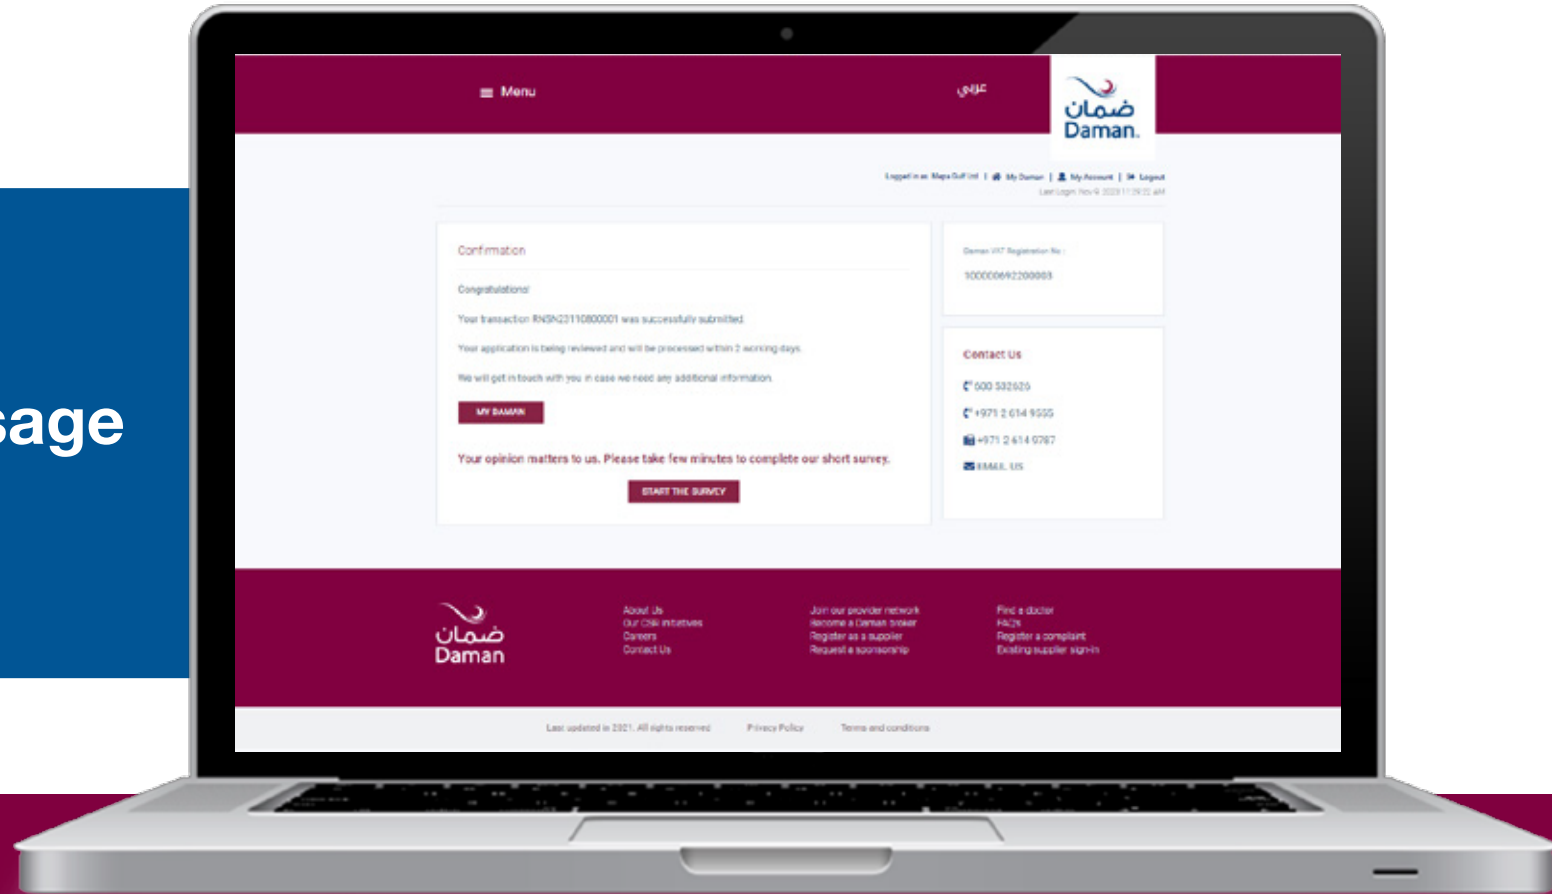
sage

Menu

عربي

ضمان
Daman

Logged in as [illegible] | My Daman | My Account | Logout
Last Login: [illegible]

Confirmation

Congratulations!

Your transaction RNSN23110800001 was successfully submitted.

Your application is being reviewed and will be processed within 2 working days.

We will get in touch with you in case we need any additional information.

MY DAMAN

Your opinion matters to us. Please take few minutes to complete our short survey.

START THE SURVEY

Daman VAT Registration No :
100000692200003

Contact Us

800 332626

+971 2 614 9555

+971 2 614 0787

EMAIL US

ضمان
Daman

About Us
Our CSR initiatives
Careers
Contact Us

Join our provider network
Become a Daman broker
Register as a supplier
Request a sponsorship

Find a doctor
FAQs
Register a complaint
Existing supplier sign-in

Last updated in 2021. All rights reserved

Privacy Policy

Terms and conditions